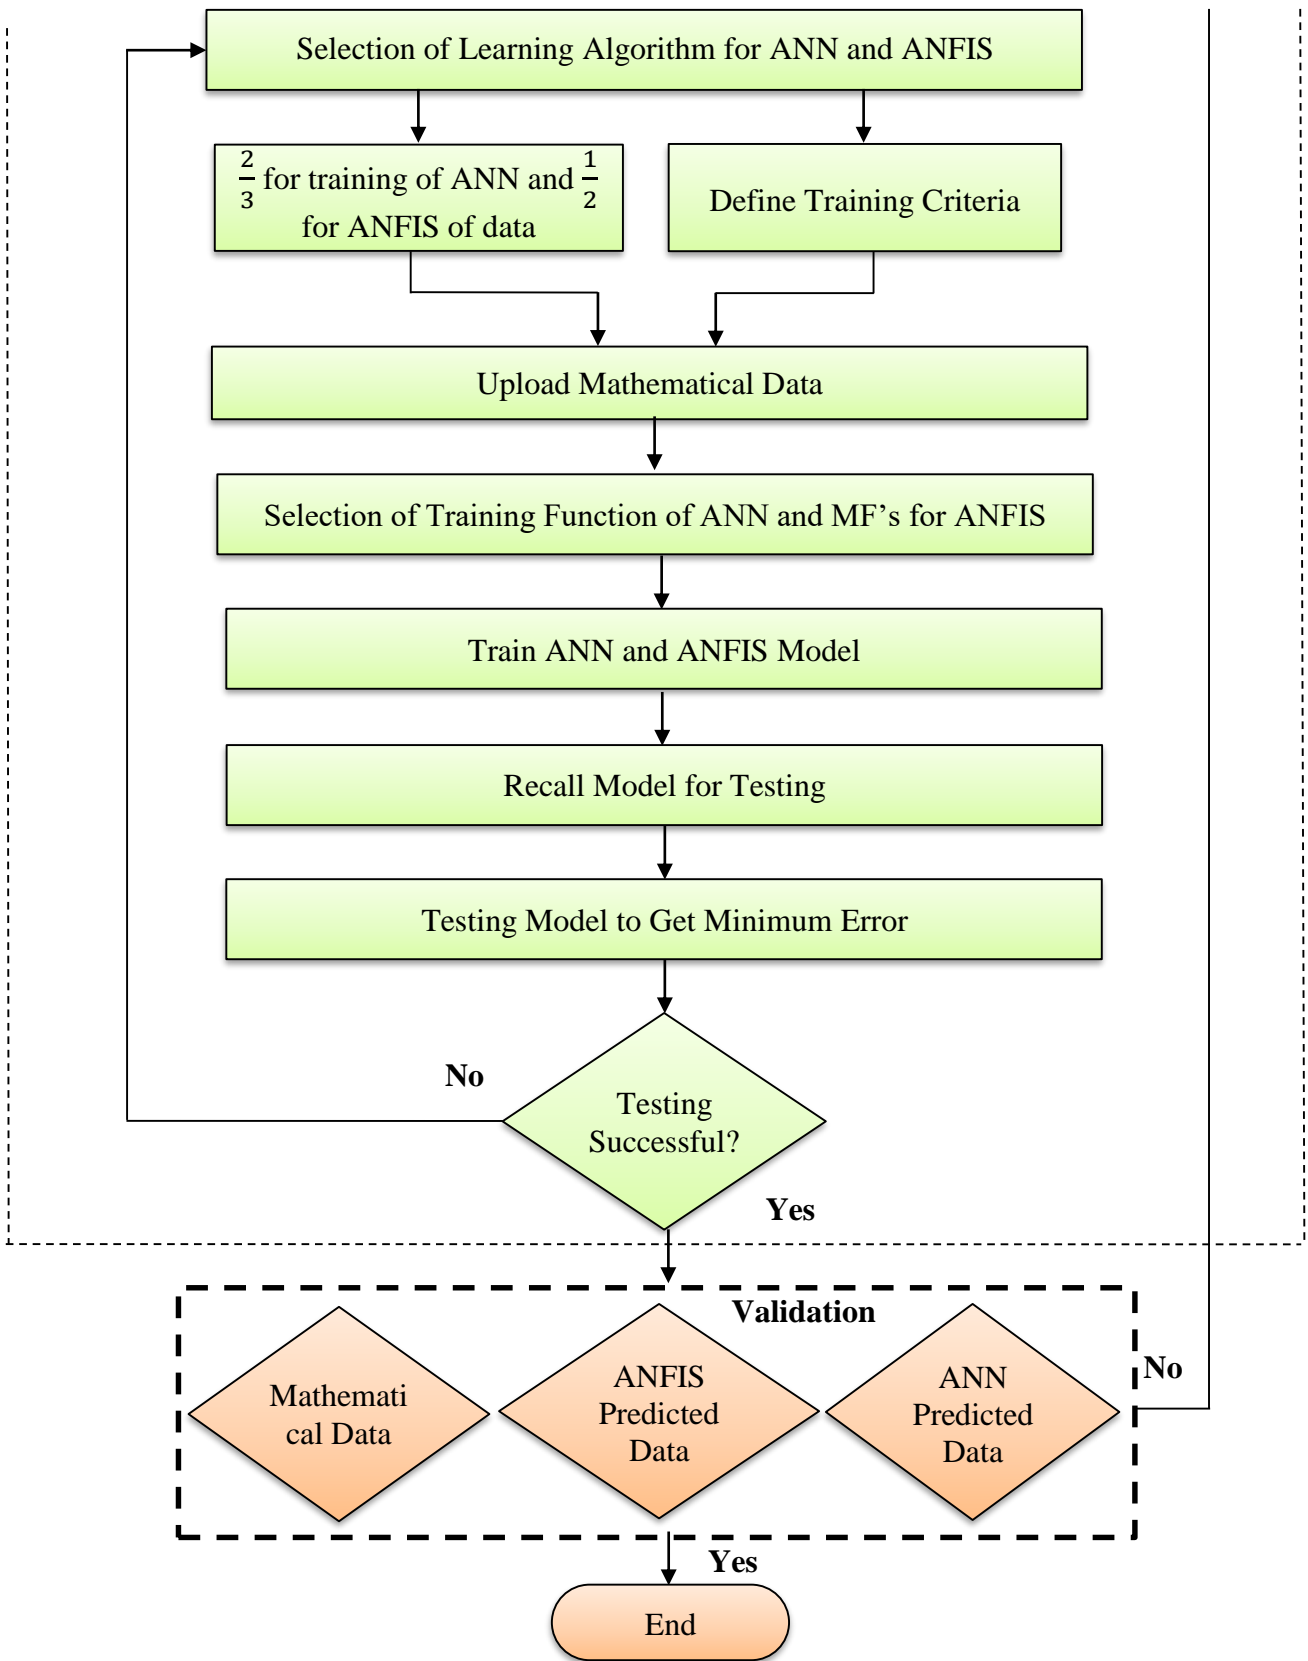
Selection of Learning Algorithm for ANN and ANFIS

$\frac{2}{3}$ for training of ANN and $\frac{1}{2}$ for ANFIS of data

Define Training Criteria

Upload Mathematical Data

Selection of Training Function of ANN and MF's for ANFIS

Train ANN and ANFIS Model

Recall Model for Testing

Testing Model to Get Minimum Error

No

Testing Successful?

Yes

Validation

Mathemati cal Data

ANFIS Predicted Data

ANN Predicted Data

No

Yes

End